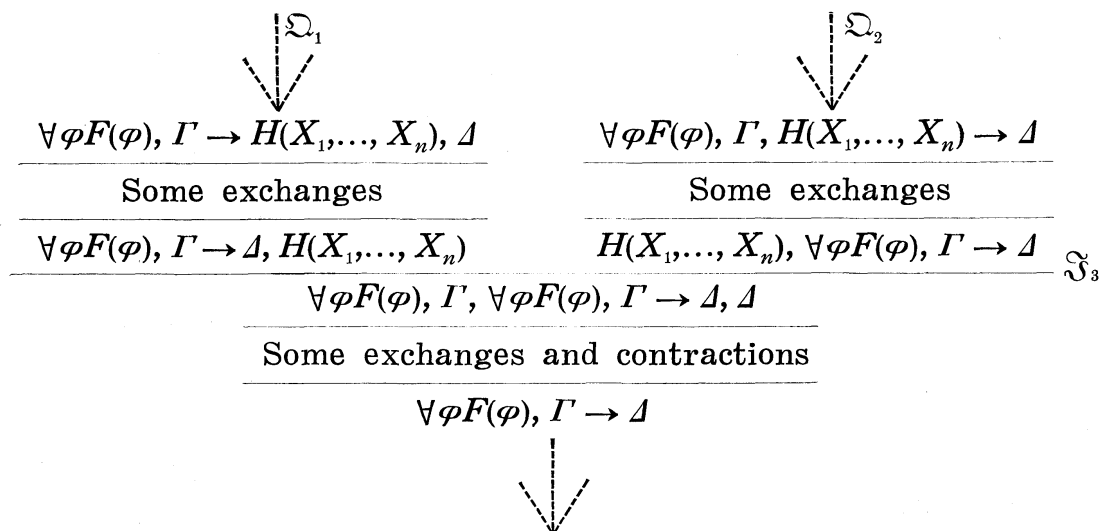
$\mathfrak{D}_1$

$\forall \varphi F(\varphi), \Gamma \rightarrow H(X_1,\dots, X_n), \Delta$

Some exchanges

$\forall \varphi F(\varphi), \Gamma \rightarrow \Delta, H(X_1,\dots, X_n)$

$\mathfrak{D}_2$

$\forall \varphi F(\varphi), \Gamma, H(X_1,\dots, X_n) \rightarrow \Delta$

Some exchanges

$H(X_1,\dots, X_n), \forall \varphi F(\varphi), \Gamma \rightarrow \Delta$

$\mathfrak{I}_3$

$\forall \varphi F(\varphi), \Gamma, \forall \varphi F(\varphi), \Gamma \rightarrow \Delta, \Delta$

Some exchanges and contractions

$\forall \varphi F(\varphi), \Gamma \rightarrow \Delta$